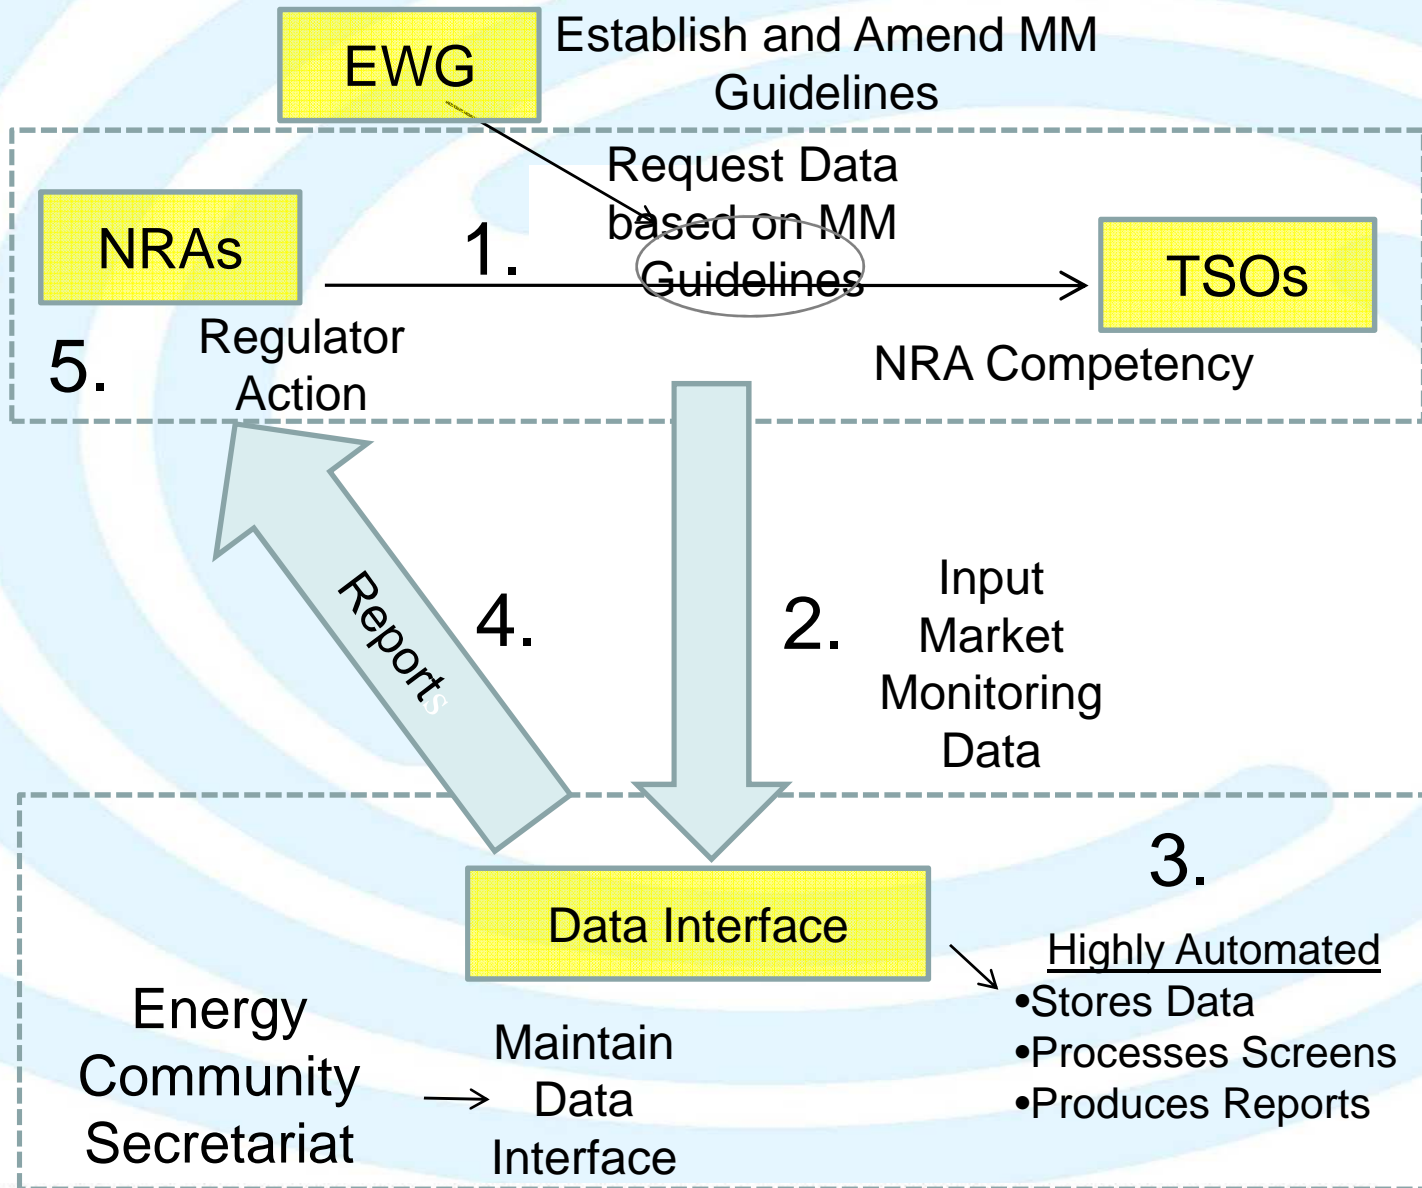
EWG

Establish and Amend MM Guidelines

NRAs

1.

Request Data based on MM Guidelines

TSOs

5.

Regulator Action

NRA Competency

Reports

4.

2.

Input Market Monitoring Data

3.

Data Interface

Highly Automated
•Stores Data
•Processes Screens
•Produces Reports

Energy Community Secretariat

Maintain Data Interface